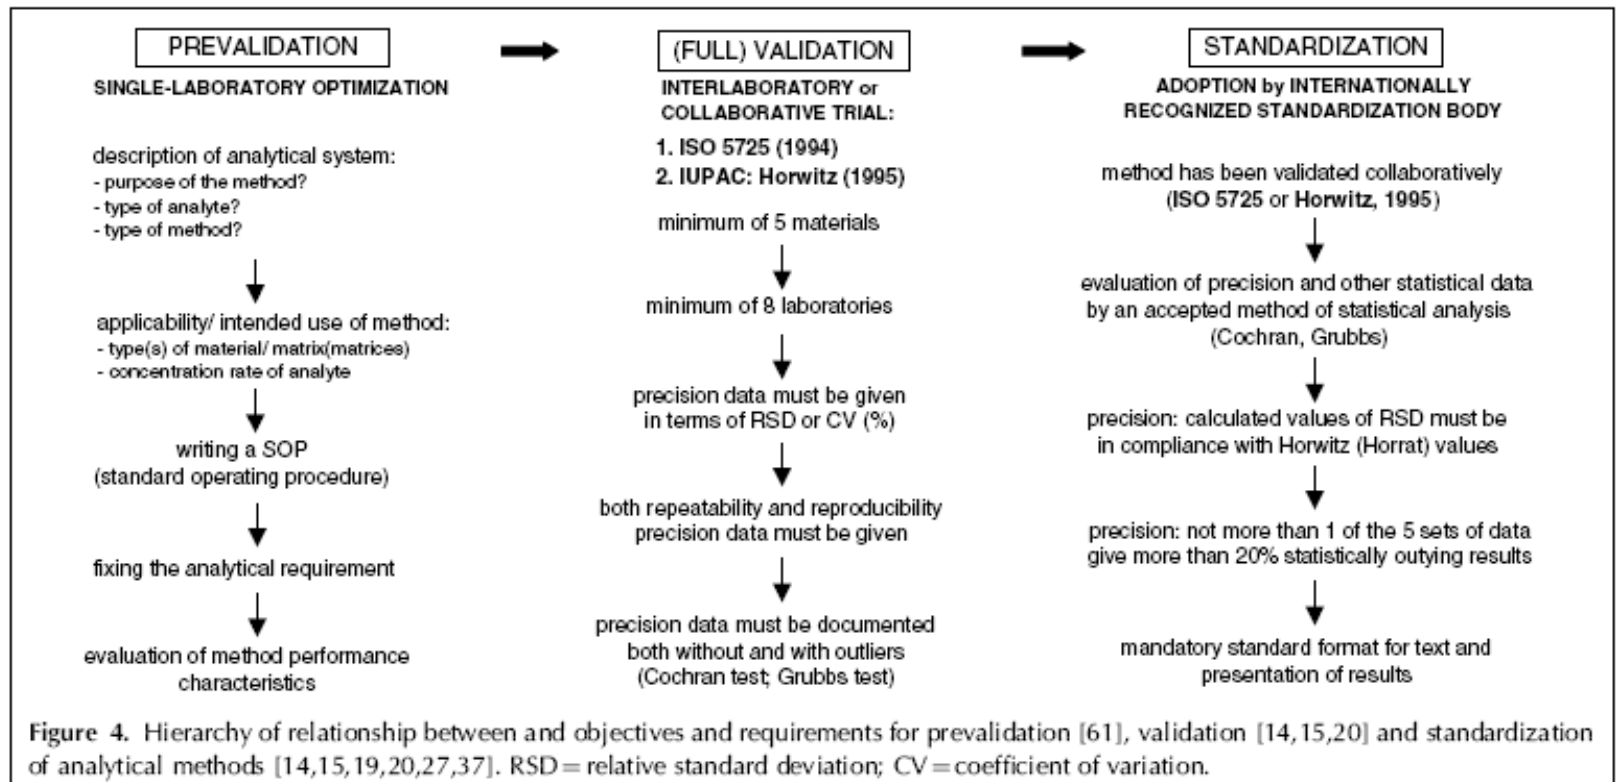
PREVALIDATION

SINGLE-LABORATORY OPTIMIZATION

description of analytical system:
- purpose of the method?
- type of analyte?
- type of method?

applicability/ intended use of method:
- type(s) of material/ matrix(matrices)
- concentration rate of analyte

writing a SOP
(standard operating procedure)

fixing the analytical requirement

evaluation of method performance characteristics

(FULL) VALIDATION

INTERLABORATORY or COLLABORATIVE TRIAL:

1. ISO 5725 (1994)
2. IUPAC: Horwitz (1995)

minimum of 5 materials

minimum of 8 laboratories

precision data must be given in terms of RSD or CV (%)

both repeatability and reproducibility precision data must be given

precision data must be documented both without and with outliers (Cochran test; Grubbs test)

STANDARDIZATION

ADOPTION by INTERNATIONALLY RECOGNIZED STANDARDIZATION BODY

method has been validated collaboratively (ISO 5725 or Horwitz, 1995)

evaluation of precision and other statistical data by an accepted method of statistical analysis (Cochran, Grubbs)

precision: calculated values of RSD must be in compliance with Horwitz (Horrat) values

precision: not more than 1 of the 5 sets of data give more than 20% statistically outying results

mandatory standard format for text and presentation of results

Figure 4. Hierarchy of relationship between and objectives and requirements for prevalidation [61], validation [14,15,20] and standardization of analytical methods [14,15,19,20,27,37]. RSD = relative standard deviation; CV = coefficient of variation.